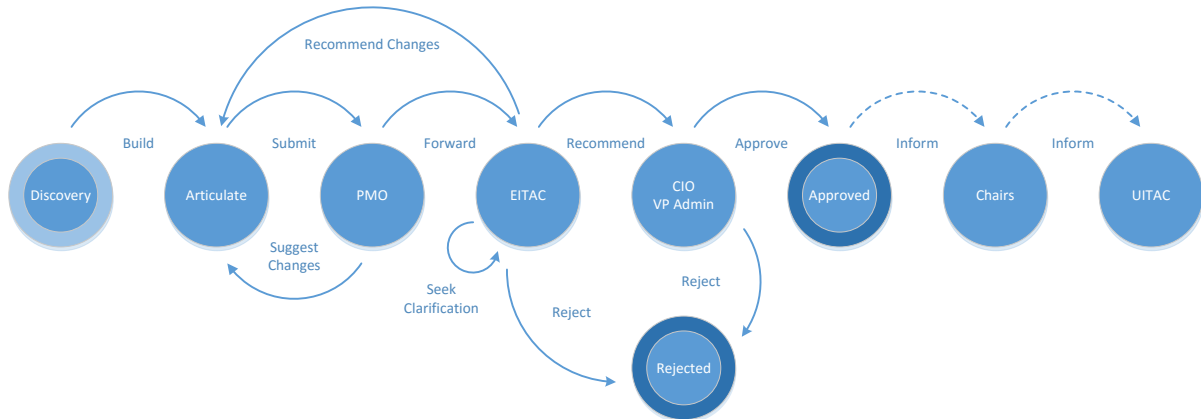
Recommend Changes

Build

Submit

Forward

Recommend

Approve

Inform

Inform

Discovery

Articulate

PMO

EITAC

CIO
VP Admin

Approved

Chairs

UITAC

Suggest Changes

Seek Clarification

Reject

Reject

Rejected